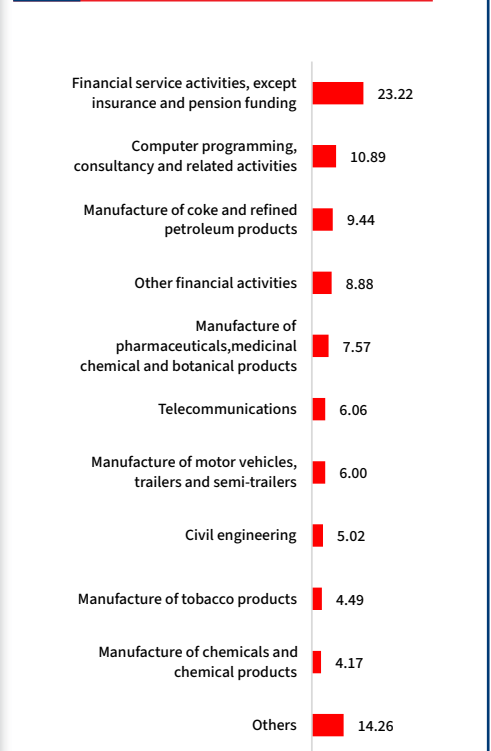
Financial service activities, except insurance and pension funding 23.22

Computer programming, consultancy and related activities 10.89

Manufacture of coke and refined petroleum products 9.44

Other financial activities 8.88

Manufacture of pharmaceuticals,medicinal chemical and botanical products 7.57

Telecommunications 6.06

Manufacture of motor vehicles, trailers and semi-trailers 6.00

Civil engineering 5.02

Manufacture of tobacco products 4.49

Manufacture of chemicals and chemical products 4.17

Others 14.26